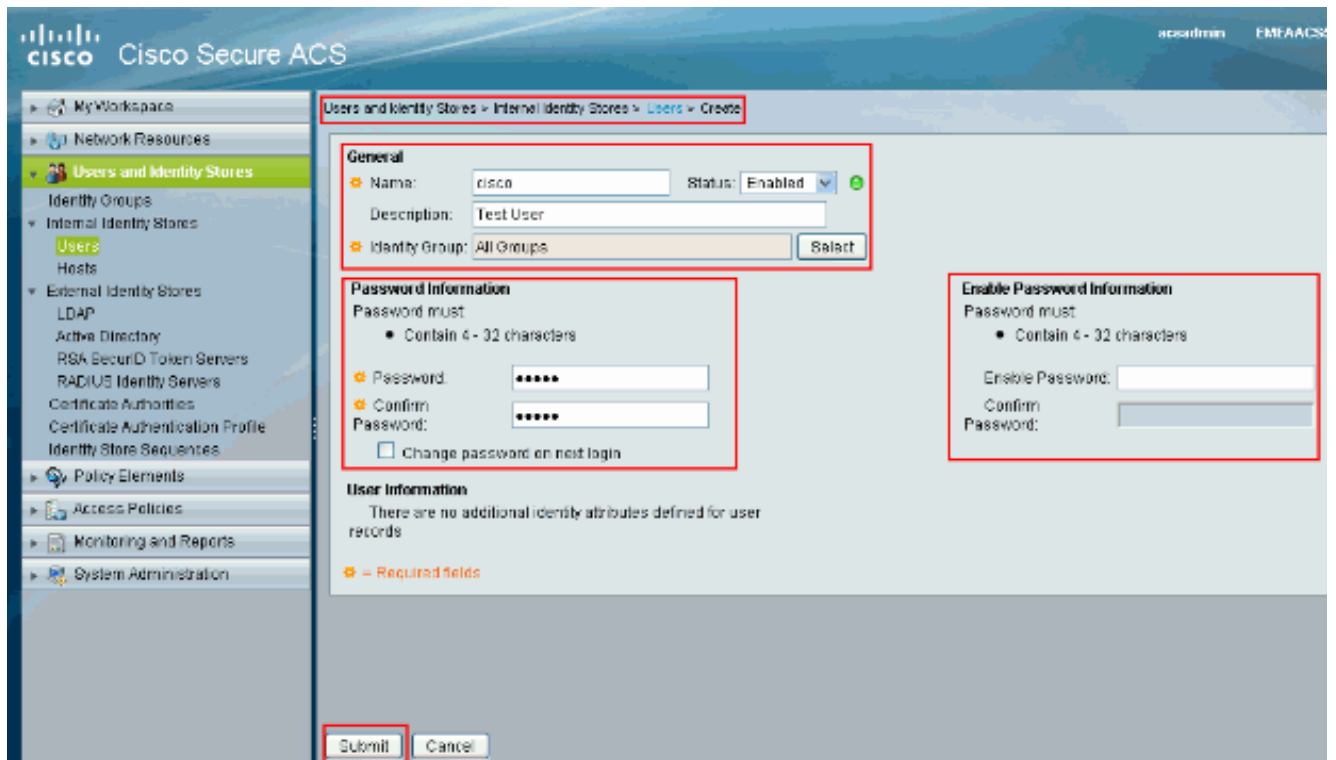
cisco Cisco Secure ACS

acsadmin EMEAACS

My Workspace
Network Resources
Users and Identity Stores
Identity Groups
Internal Identity Stores
Users
Hosts
External Identity Stores
LDAP
Active Directory
RSA SecurID Token Servers
RADIUS Identity Servers
Certificate Authorities
Certificate Authentication Profile
Identity Store Sequences
Policy Elements
Access Policies
Monitoring and Reports
System Administration

Users and Identity Stores > Internal Identity Stores > Users > Create

General
Name: cisco
Status: Enabled
Description: Test User
Identity Group: All Groups
Select

Password Information
Password must:
• Contain 4 - 32 characters
Password: •••••
Confirm Password: •••••
Change password on next login

Enable Password Information
Password must:
• Contain 4 - 32 characters
Enable Password:
Confirm Password:

User Information
There are no additional identity attributes defined for user records

= Required fields

Submit
Cancel